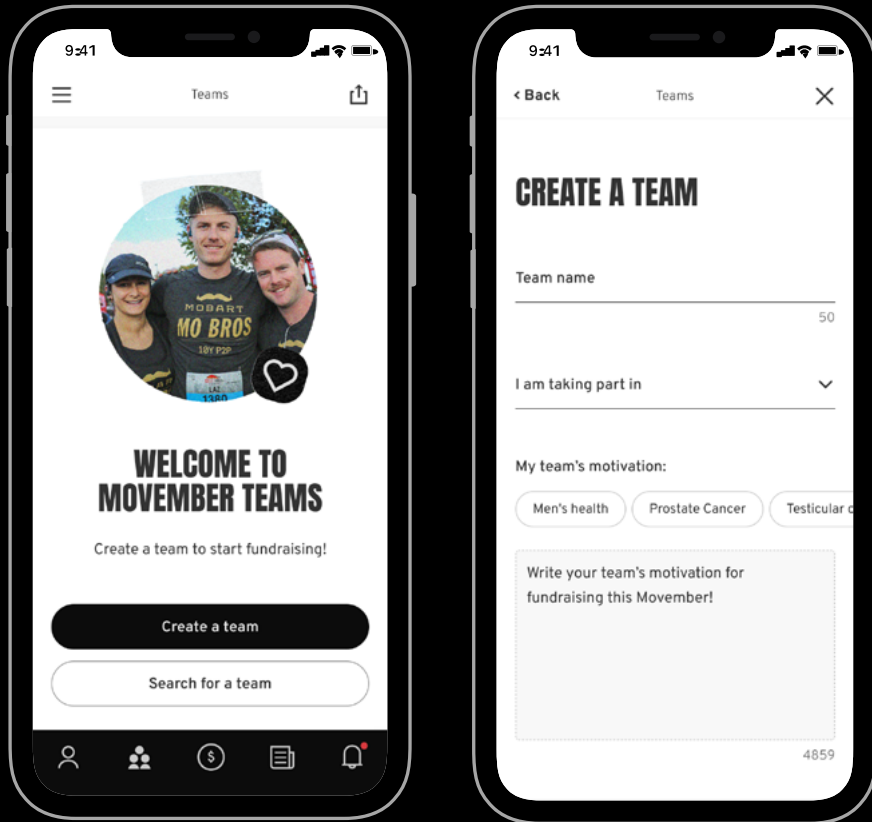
9:41

Teams

MOBART
MO BROS
10Y P2P
1380

WELCOME TO MOVEMBER TEAMS

Create a team to start fundraising!

Create a team

Search for a team

9:41

‹ Back

Teams

CREATE A TEAM

Team name

50

I am taking part in

My team's motivation:

Men's health

Prostate Cancer

Testicular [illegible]

Write your team's motivation for fundraising this Movember!

4859